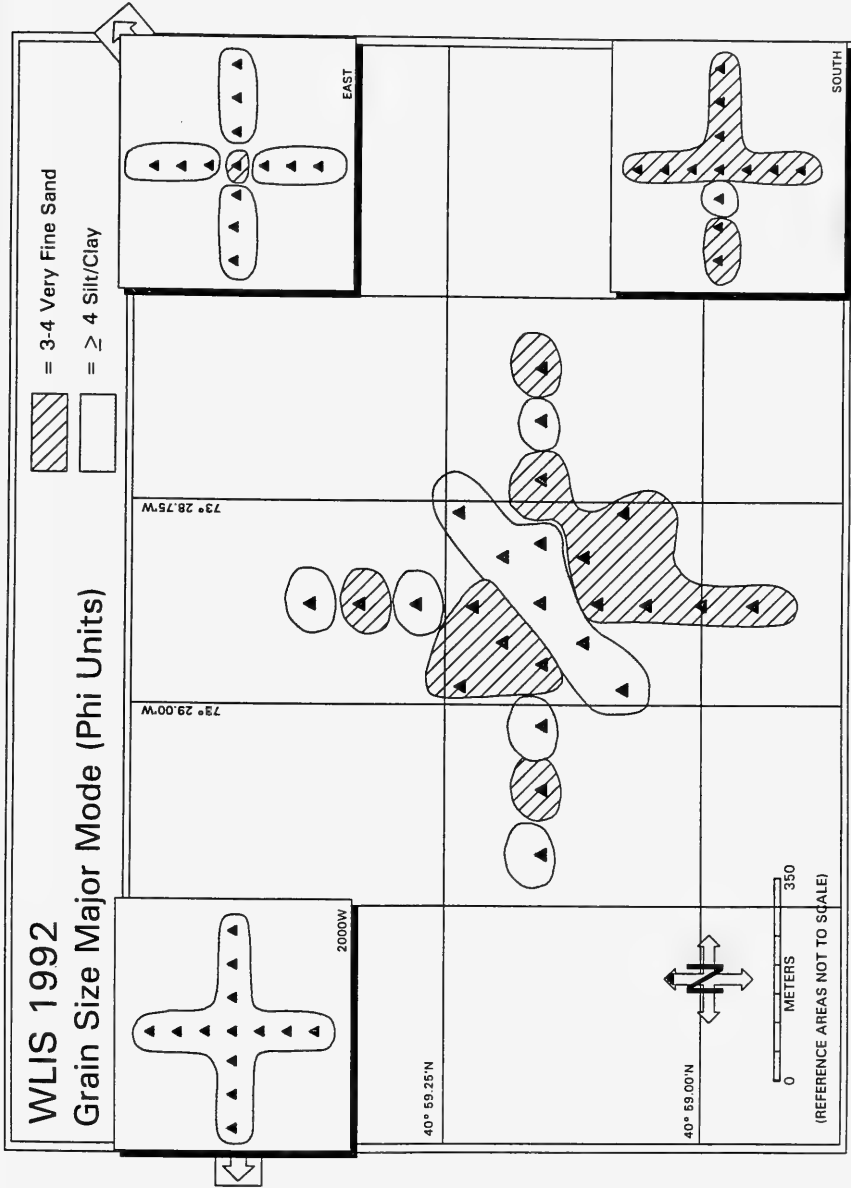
WLIS 1992
Grain Size Major Mode (Phi Units)

= 3-4 Very Fine Sand
= $\geq$ 4 Silt/Clay

2000W

EAST

SOUTH

73° 29.00'W

73° 28.75'W

40° 59.25'N

40° 59.00'N

N

0 METERS 350
(REFERENCE AREAS NOT TO SCALE)